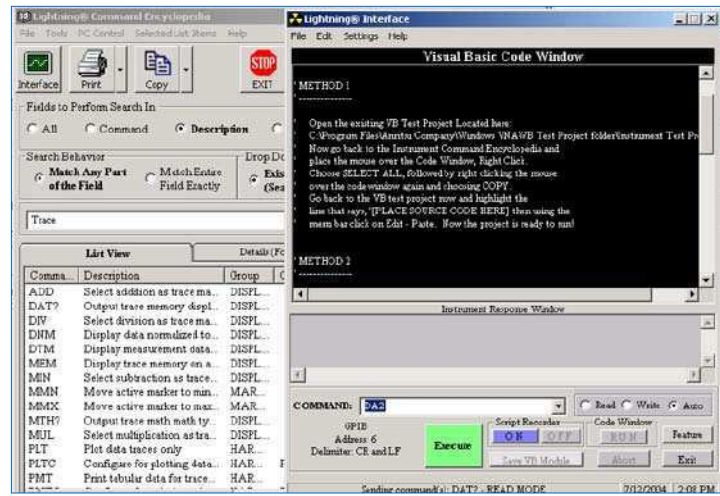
Lightning® Command Encyclopedia
File Tools PC Control Selected List Items Help
Interface Print Copy STOP EXIT
Fields to Perform Search In
All Command Description
Search Behavior
Match Any Part of the Field
Match Entire Field Exactly
Drop Do
Exis (Sea
Trace
List View
Details (Fo

| Comma... | Description | Group |
|---|---|---|
| ADD | Select addition as trace ma... | DISPL... |
| DAT? | Output trace memory displ... | DISPL... |
| DIV | Select division as trace ma... | DISPL... |
| DNM | Display data normalized to... | DISPL... |
| DTM | Display measurement data... | DISPL... |
| MEM | Display trace memory on a... | DISPL... |
| MIN | Select subtraction as trace... | DISPL... |
| MMN | Move active marker to min... | MAR... |
| MMX | Move active marker to max... | MAR... |
| MTH? | Output trace math math ty... | DISPL... |
| MUL | Select multiplication as tra... | DISPL... |
| PLT | Plot data traces only | HAR... |
| PLTC | Configure for plotting data... | HAR... |
| PMT | Print tabular data for trace... | HAR... |

Lightning® Interface
File Edit Settings Help
Visual Basic Code Window
' METHOD 1
' ---------------
' Open the exsiting VB Test Project Located here:
' C:\Program Files\Anritsu Company\Windows VNAWB Test Project folder\Instrument Test Pr
' Now go back to the Instrument Command Encyclopedia and
' place the mouse over the Code Window, Right Click.
' Choose SELECT ALL, followed by right clicking the mouse
' over the code window again and choosing COPY.
' Go back to the VB test project now and highlight the
' line that says, '[PLACE SOURCE CODE HERE] then using the
' menu bar click on Edit - Paste. Now the project is ready to run!
' METHOD 2
' ---------------
Instrument Response Window
COMMAND: DAT?
Read Write Auto
GPIB
Address: 6
Delimiter: CR and LF
Execute
Script Recorder
ON OFF
Save VB Module
Code Window
RUN
Abort
Feature
Exit
Sending command(s): DAT? - READ MODE
7/12/2004 2:08 PM